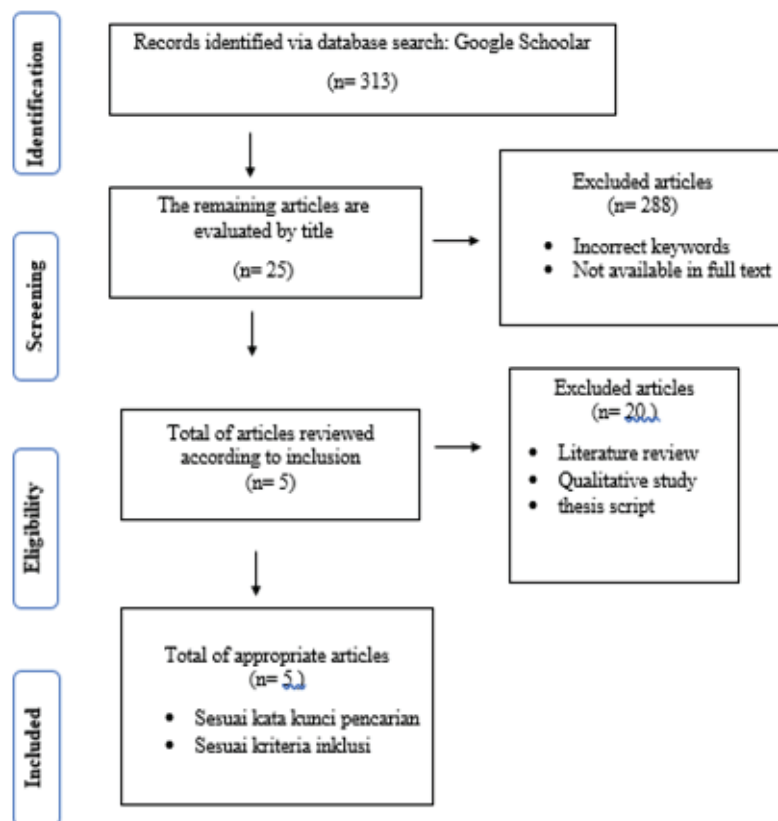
Identification

Records identified via database search: Google Schoolar

(n= 313)

Screening

The remaining articles are evaluated by title

(n= 25)

Excluded articles
(n= 288)

- Incorrect keywords
- Not available in full text

Eligibility

Total of articles reviewed according to inclusion
(n= 5)

Excluded articles
(n= 20.)

- Literature review
- Qualitative study
- thesis script

Included

Total of appropriate articles
(n= 5.)

- Sesuai kata kunci pencarian
- Sesuai kriteria inklusi